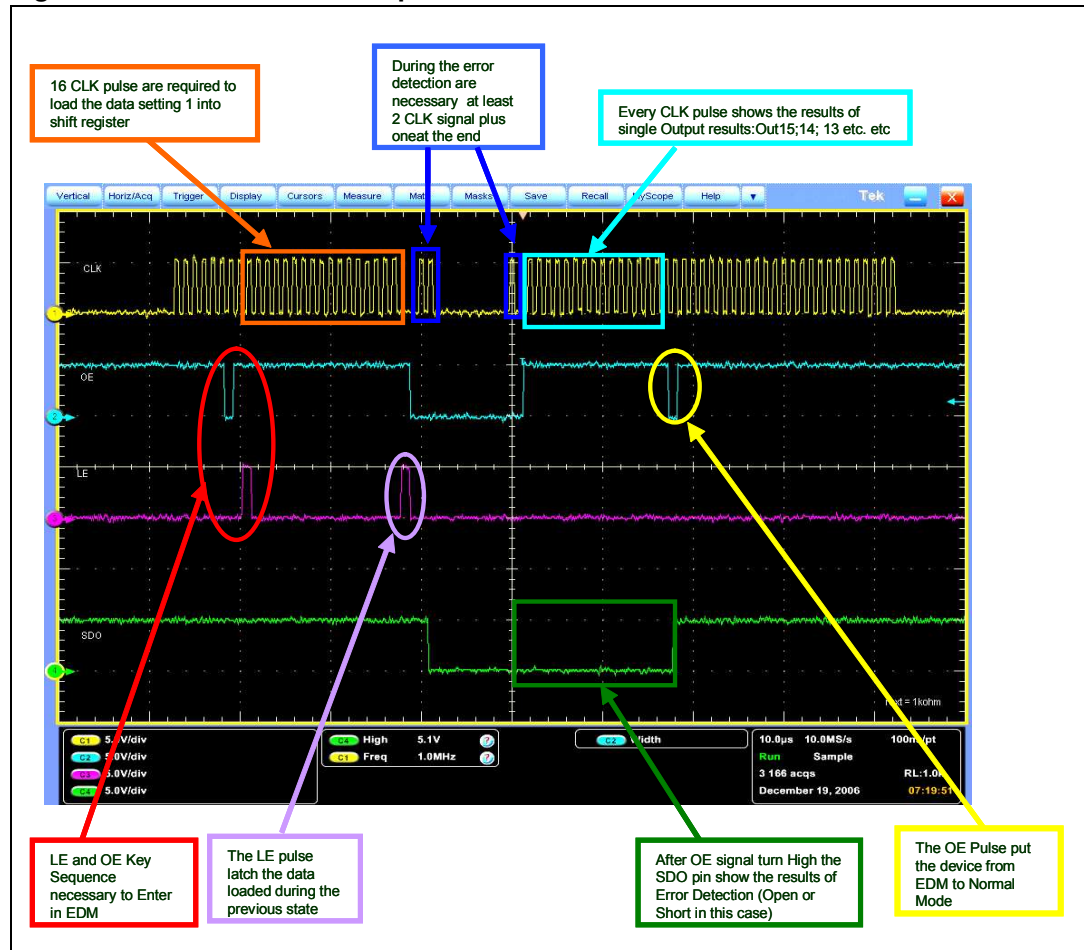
16 CLK pulse are required to load the data setting 1 into shift register

During the error detection are necessary at least 2 CLK signal plus oneat the end

Every CLK pulse shows the results of single Output results:Out15;14; 13 etc. etc

Vertical Horiz/Acq Trigger Display Cursors Measure Mat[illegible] Masks Save Recall MyScope Help Tek

CLK

OE

LE

SDO

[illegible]t = 1kohm

C1 5.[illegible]V/div
C2 5.0V/div
C3 5.0V/div
C4 5.0V/div

C4 High 5.1V
C1 Freq 1.0MHz

C2 Width

10.0µs 10.0MS/s 100n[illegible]/pt
Run Sample
3 166 acqs RL:1.0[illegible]
December 19, 2006 07:19:5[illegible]

LE and OE Key Sequence necessary to Enter in EDM

The LE pulse latch the data loaded during the previous state

After OE signal turn High the SDO pin show the results of Error Detection (Open or Short in this case)

The OE Pulse put the device from EDM to Normal Mode